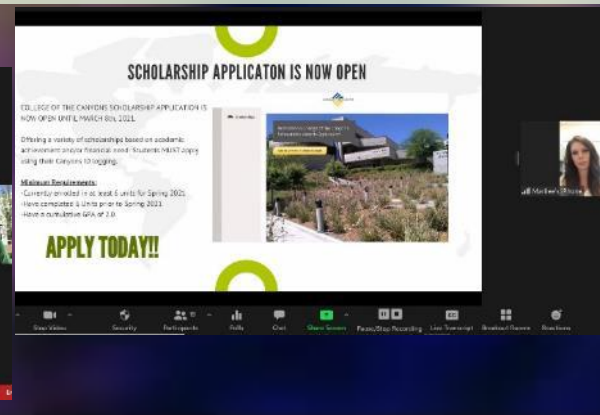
SCHOLARSHIP APPLICATON IS NOW OPEN

COLLEGE OF THE CANYONS SCHOLARSHIP APPLICATION IS NOW OPEN UNTIL MARCH 8th, 2021.

Offering a variety of scholarships based on academic achievement and/or financial need. Students MUST apply using their Canyons ID logging.

Minimum Requirements:
-Currently enrolled in at least 6 units for Spring 2021
-Have completed 6 Units prior to Spring 2021
-Have a cumulative GPA of 2.0

APPLY TODAY!!

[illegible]

Stop Video
Security
Participants
Polls
Chat
Share Screen
Pause/Stop Recording
Live Transcript
Breakout Rooms
Reactions